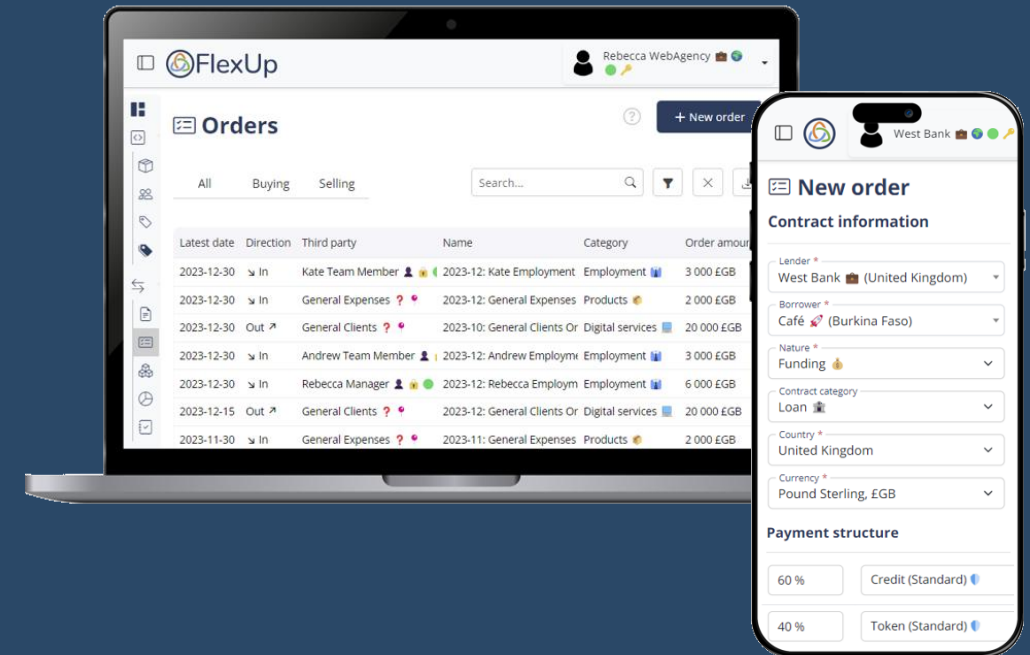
FlexUp

Rebecca WebAgency

Orders

+ New order

All Buying Selling

Search...

| Latest date | Direction | Third party | Name | Category | Order amour |
|---|---|---|---|---|---|
| 2023-12-30 | ↘ In | Kate Team Member | 2023-12: Kate Employment | Employment | 3 000 £GB |
| 2023-12-30 | ↘ In | General Expenses ? | 2023-12: General Expenses | Products | 2 000 £GB |
| 2023-12-30 | Out ↗ | General Clients | 2023-10: General Clients Or | Digital services | 20 000 £GB |
| 2023-12-30 | ↘ In | Andrew Team Member | 2023-12: Andrew Employme | Employment | 3 000 £GB |
| 2023-12-30 | ↘ In | Rebecca Manager | 2023-12: Rebecca Employm | Employment | 6 000 £GB |
| 2023-12-15 | Out ↗ | General Clients | 2023-12: General Clients Or | Digital services | 20 000 £GB |
| 2023-11-30 | ↘ In | General Expenses ? | 2023-11: General Expenses | Products | 2 000 £GB |

West Bank

New order

Contract information

Lender *
West Bank (United Kingdom)

Borrower *
Café (Burkina Faso)

Nature *
Funding

Contract category
Loan

Country *
United Kingdom

Currency *
Pound Sterling, £GB

Payment structure

60 % Credit (Standard)

40 % Token (Standard)